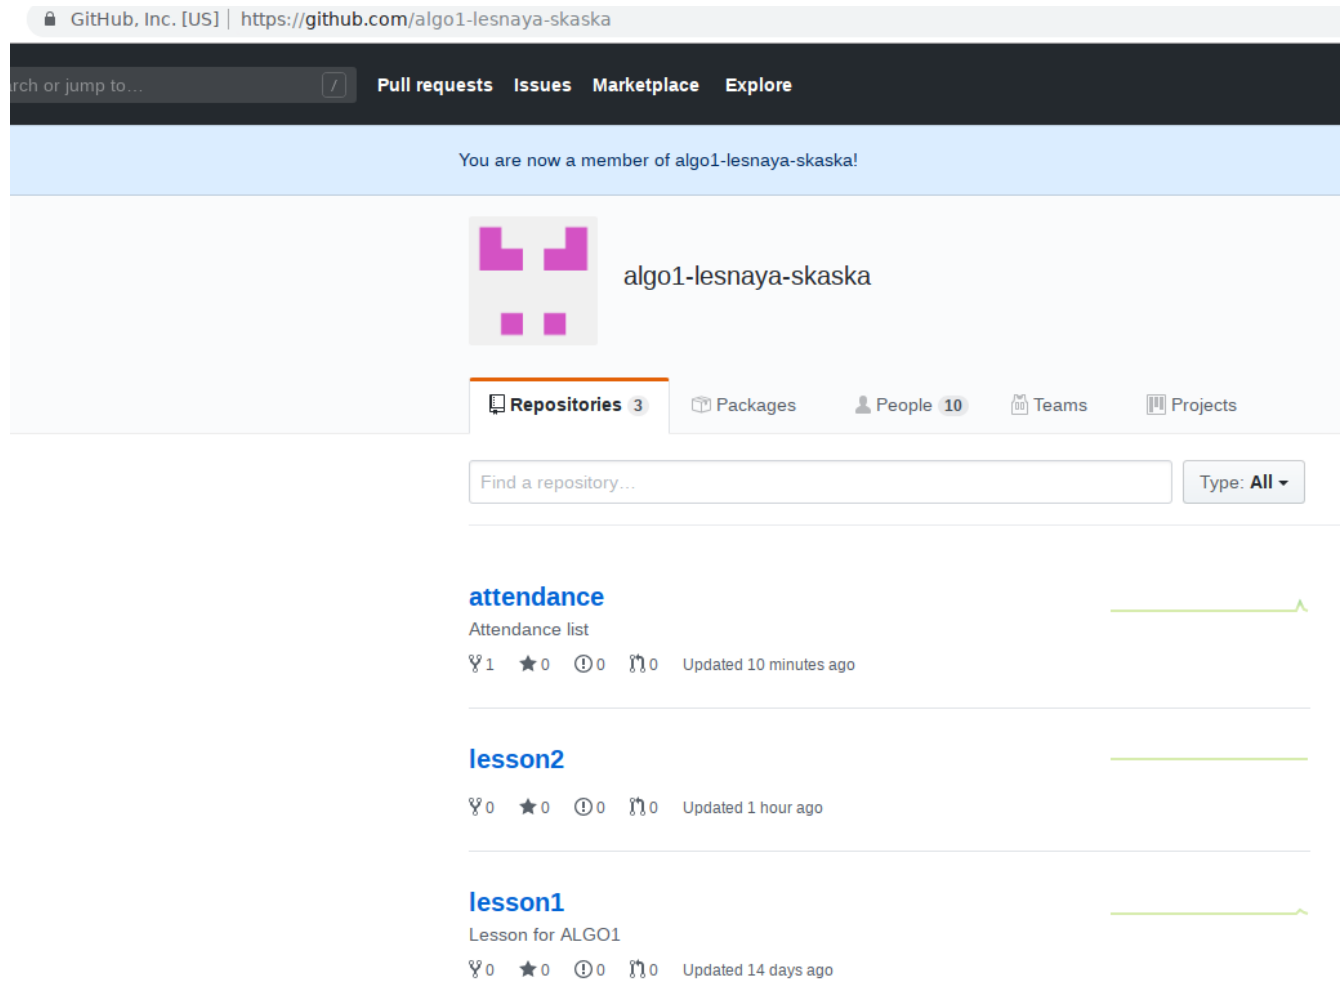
GitHub, Inc. [US] | https://github.com/algo1-lesnaya-skaska

rch or jump to… /

Pull requests Issues Marketplace Explore

You are now a member of algo1-lesnaya-skaska!

algo1-lesnaya-skaska

Repositories 3 Packages People 10 Teams Projects

Find a repository…

Type: All

attendance

Attendance list

1 0 0 0 Updated 10 minutes ago

lesson2

0 0 0 0 Updated 1 hour ago

lesson1

Lesson for ALGO1

0 0 0 0 Updated 14 days ago